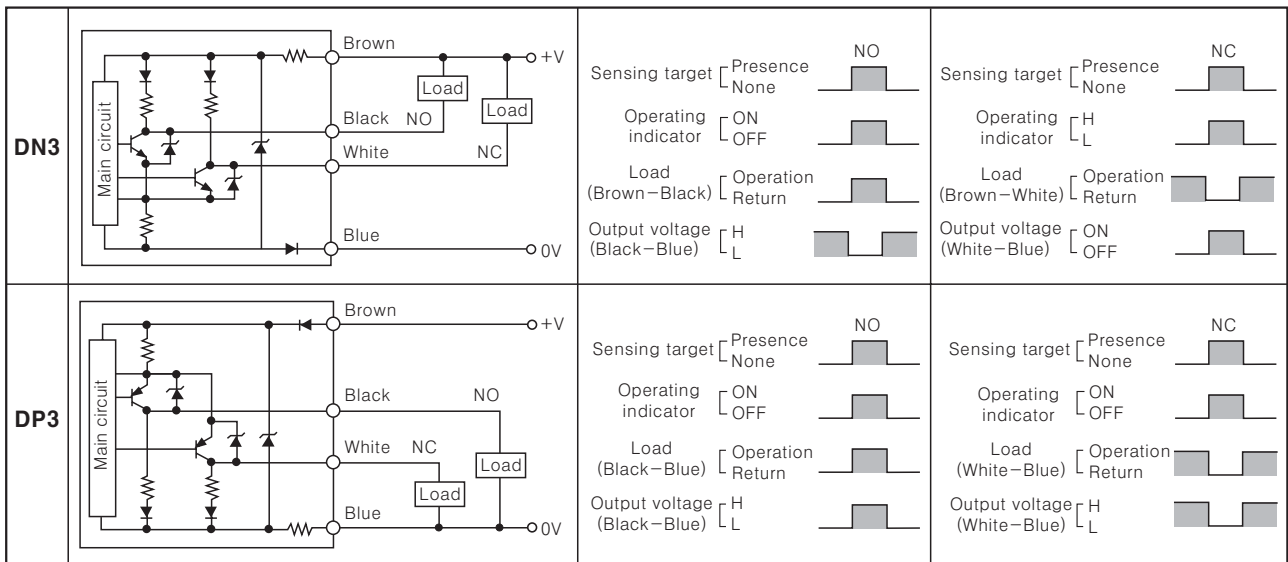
| | | | |
|---|---|---|---|
| DN3 | Main circuit, Brown, +V, Load, Load, Black NO, White NC, Blue, 0V | NO<br>Sensing target [Presence / None<br>Operating indicator [ON / OFF<br>Load (Brown−Black) [Operation / Return<br>Output voltage (Black−Blue) [H / L | NC<br>Sensing target [Presence / None<br>Operating indicator [H / L<br>Load (Brown−White) [Operation / Return<br>Output voltage (White−Blue) [ON / OFF |
| DP3 | Main circuit, Brown, +V, Black NO, White NC, Load, Load, Blue, 0V | NO<br>Sensing target [Presence / None<br>Operating indicator [ON / OFF<br>Load (Black−Blue) [Operation / Return<br>Output voltage (Black−Blue) [H / L | NC<br>Sensing target [Presence / None<br>Operating indicator [ON / OFF<br>Load (White−Blue) [Operation / Return<br>Output voltage (White−Blue) [H / L |